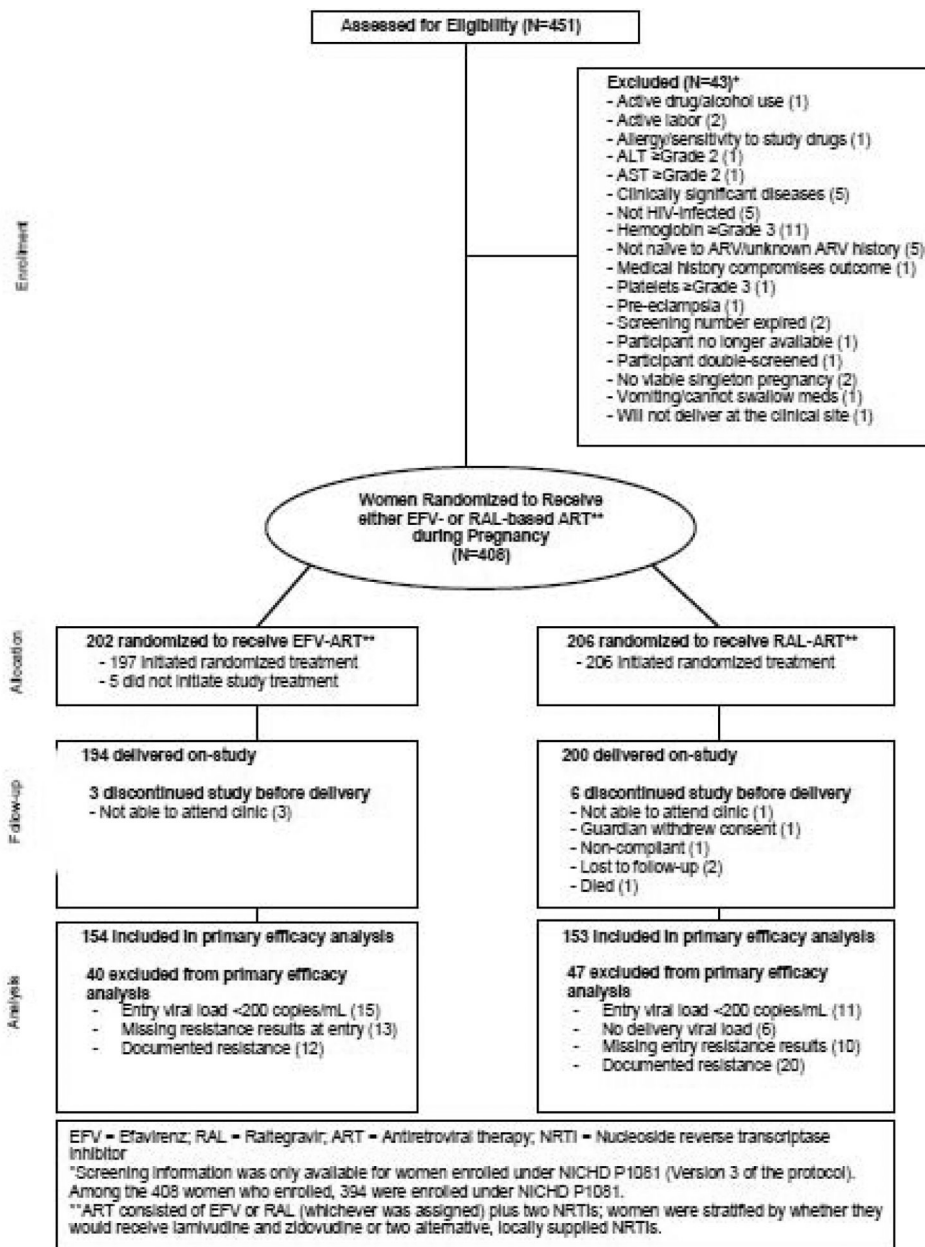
Assessed for Eligibility (N=451)

Enrollment

Excluded (N=43)*
- Active drug/alcohol use (1)
- Active labor (2)
- Allergy/sensitivity to study drugs (1)
- ALT ≥Grade 2 (1)
- AST ≥Grade 2 (1)
- Clinically significant diseases (5)
- Not HIV-infected (5)
- Hemoglobin ≥Grade 3 (11)
- Not naive to ARV/unknown ARV history (5)
- Medical history compromises outcome (1)
- Platelets ≥Grade 3 (1)
- Pre-eclampsia (1)
- Screening number expired (2)
- Participant no longer available (1)
- Participant double-screened (1)
- No viable singleton pregnancy (2)
- Vomiting/cannot swallow meds (1)
- Will not deliver at the clinical site (1)

Women Randomized to Receive either EFV- or RAL-based ART** during Pregnancy (N=408)

Allocation

202 randomized to receive EFV-ART**
- 197 initiated randomized treatment
- 5 did not initiate study treatment

206 randomized to receive RAL-ART**
- 206 initiated randomized treatment

Follow-up

194 delivered on-study

3 discontinued study before delivery
- Not able to attend clinic (3)

200 delivered on-study

6 discontinued study before delivery
- Not able to attend clinic (1)
- Guardian withdrew consent (1)
- Non-compliant (1)
- Lost to follow-up (2)
- Died (1)

Analysis

154 included in primary efficacy analysis

40 excluded from primary efficacy analysis
- Entry viral load <200 copies/mL (15)
- Missing resistance results at entry (13)
- Documented resistance (12)

153 included in primary efficacy analysis

47 excluded from primary efficacy analysis
- Entry viral load <200 copies/mL (11)
- No delivery viral load (6)
- Missing entry resistance results (10)
- Documented resistance (20)

EFV = Efavirenz; RAL = Raltegravir; ART = Antiretroviral therapy; NRTI = Nucleoside reverse transcriptase inhibitor
*Screening information was only available for women enrolled under NICHD P1081 (Version 3 of the protocol). Among the 408 women who enrolled, 394 were enrolled under NICHD P1081.
**ART consisted of EFV or RAL (whichever was assigned) plus two NRTIs; women were stratified by whether they would receive lamivudine and zidovudine or two alternative, locally supplied NRTIs.